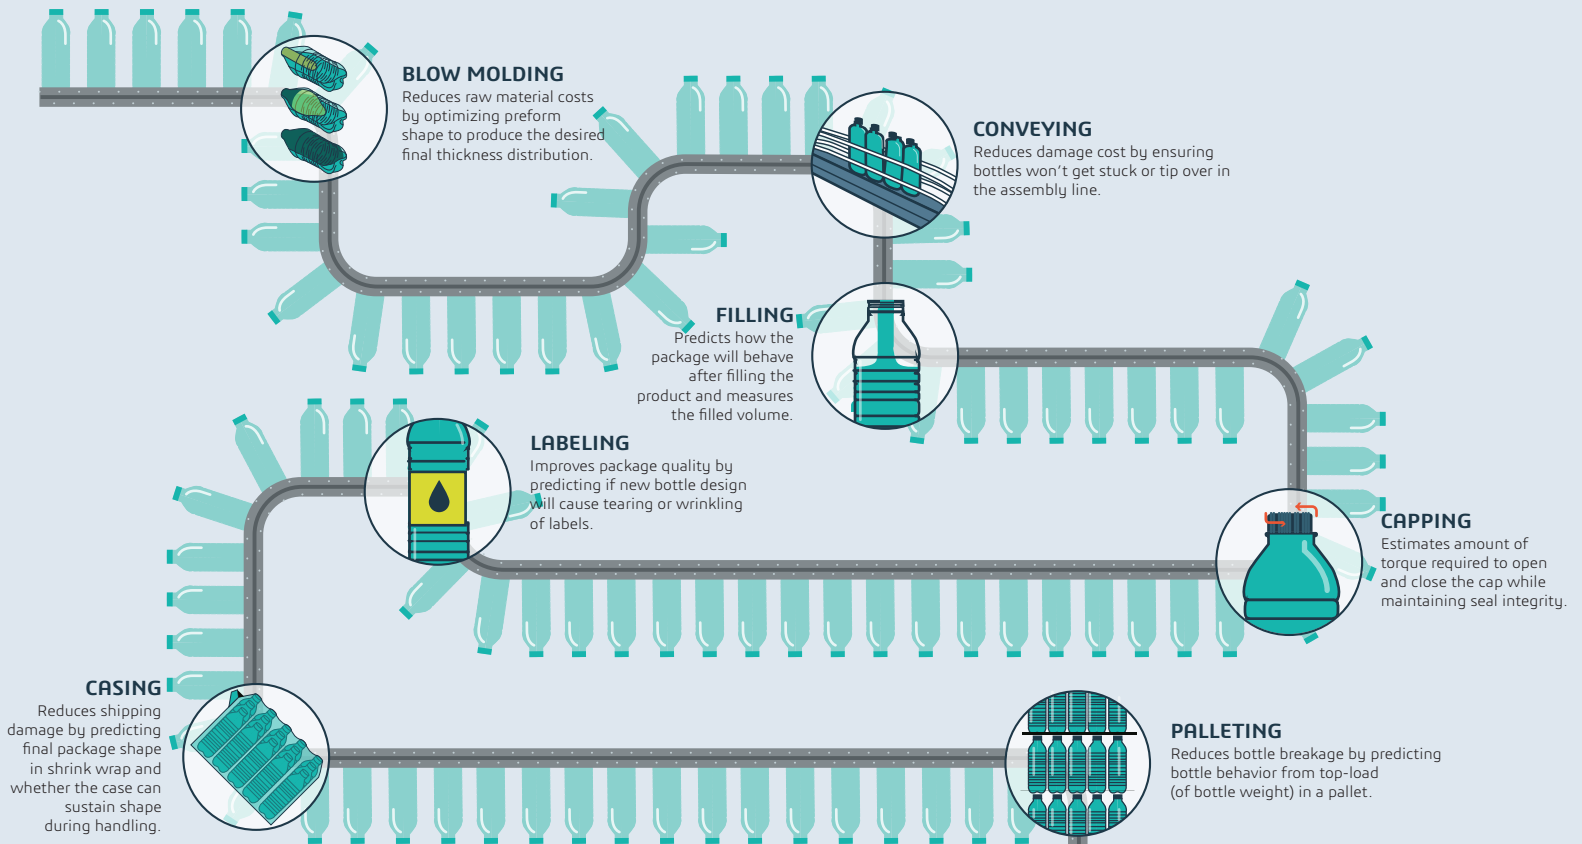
BLOW MOLDING
Reduces raw material costs by optimizing preform shape to produce the desired final thickness distribution.

CONVEYING
Reduces damage cost by ensuring bottles won't get stuck or tip over in the assembly line.

FILLING
Predicts how the package will behave after filling the product and measures the filled volume.

LABELING
Improves package quality by predicting if new bottle design will cause tearing or wrinkling of labels.

CAPPING
Estimates amount of torque required to open and close the cap while maintaining seal integrity.

CASING
Reduces shipping damage by predicting final package shape in shrink wrap and whether the case can sustain shape during handling.

PALLETING
Reduces bottle breakage by predicting bottle behavior from top-load (of bottle weight) in a pallet.